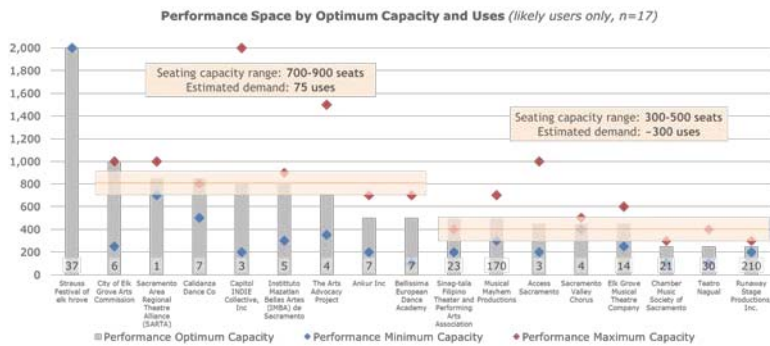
Performance Space by Optimum Capacity and Uses (likely users only, n=17)

2,000
1,800
1,600
1,400
1,200
1,000
800
600
400
200
0

Seating capacity range: 700-900 seats
Estimated demand: 75 uses

Seating capacity range: 300-500 seats
Estimated demand: ~300 uses

37 | 6 | 1 | 7 | 3 | 5 | 4 | 7 | 7 | 23 | 170 | 3 | 4 | 14 | 21 | 30 | 210

Strauss Festival of elk hrove
City of Elk Grove Arts Commission
Sacramento Area Regional Theatre Alliance (SARTA)
Calidanza Dance Co
Capitol INDIE Collective, Inc
Instituto Mazatlan Bellas Artes (IMBA) de Sacramento
The Arts Advocacy Project
Ankur Inc
Bellissima European Dance Academy
Sinag-tala Filipino Theater and Performing Arts Association
Musical Mayhem Productions
Access Sacramento
Sacramento Valley Chorus
Elk Grove Musical Theatre Company
Chamber Music Society of Sacramento
Teatro Nagual
Runaway Stage Productions Inc.

Performance Optimum Capacity
Performance Minimum Capacity
Performance Maximum Capacity